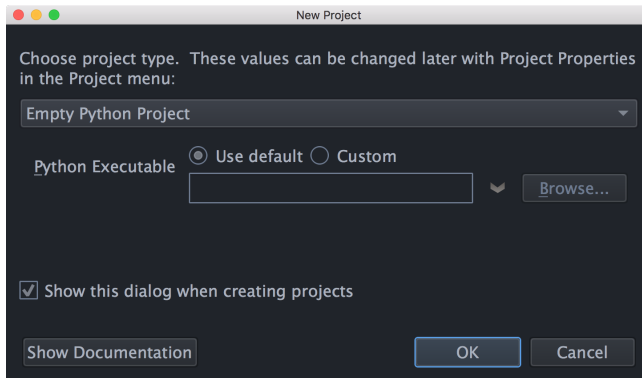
New Project

Choose project type. These values can be changed later with Project Properties in the Project menu:

Empty Python Project

Python Executable
Use default
Custom

Browse...

Show this dialog when creating projects

Show Documentation
OK
Cancel